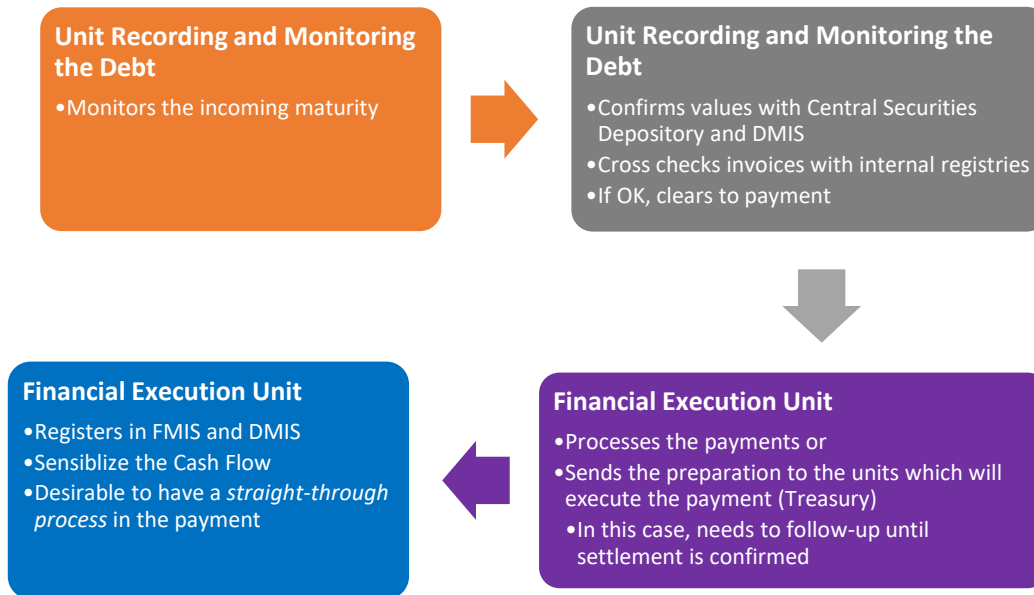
Unit Recording and Monitoring the Debt

•Monitors the incoming maturity

Unit Recording and Monitoring the Debt

•Confirms values with Central Securities Depository and DMIS
•Cross checks invoices with internal registries
•If OK, clears to payment

Financial Execution Unit

•Processes the payments or
•Sends the preparation to the units which will execute the payment (Treasury)
•In this case, needs to follow-up until settlement is confirmed

Financial Execution Unit

•Registers in FMIS and DMIS
•Sensiblize the Cash Flow
•Desirable to have a straight-through process in the payment